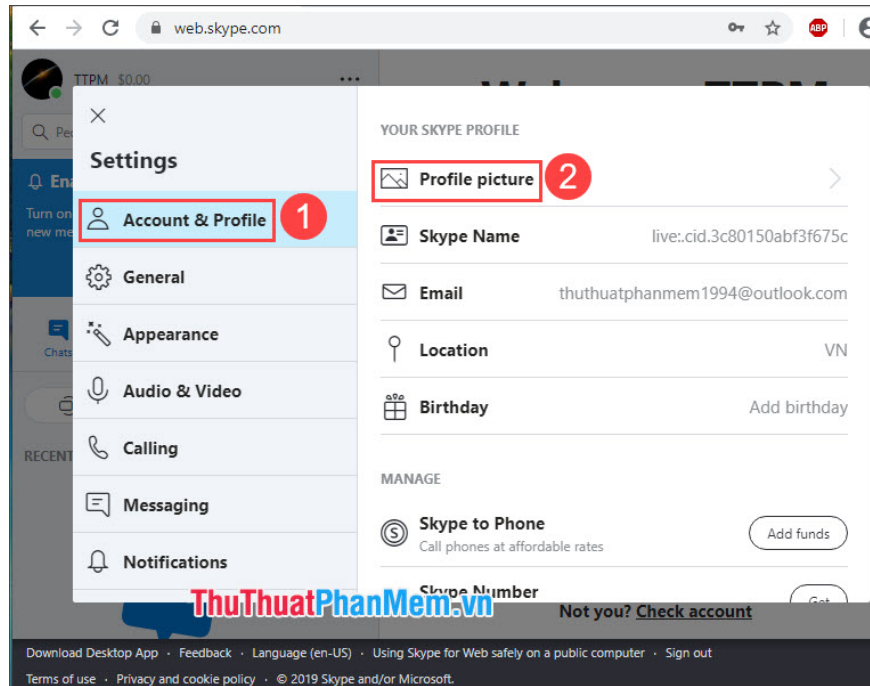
web.skype.com

ABP

TTPM $0.00

Pe

Ena

Turn on new me

Chats

RECENT

Settings

Account & Profile

1

General

Appearance

Audio & Video

Calling

Messaging

Notifications

YOUR SKYPE PROFILE

Profile picture

2

Skype Name live:.cid.3c80150abf3f675c

Email thuthuatphanmem1994@outlook.com

Location VN

Birthday Add birthday

MANAGE

Skype to Phone
Call phones at affordable rates

Add funds

Skype Number

Get

ThuThuatPhanMem.vn

Not you? Check account

Download Desktop App · Feedback · Language (en-US) · Using Skype for Web safely on a public computer · Sign out

Terms of use · Privacy and cookie policy · © 2019 Skype and/or Microsoft.